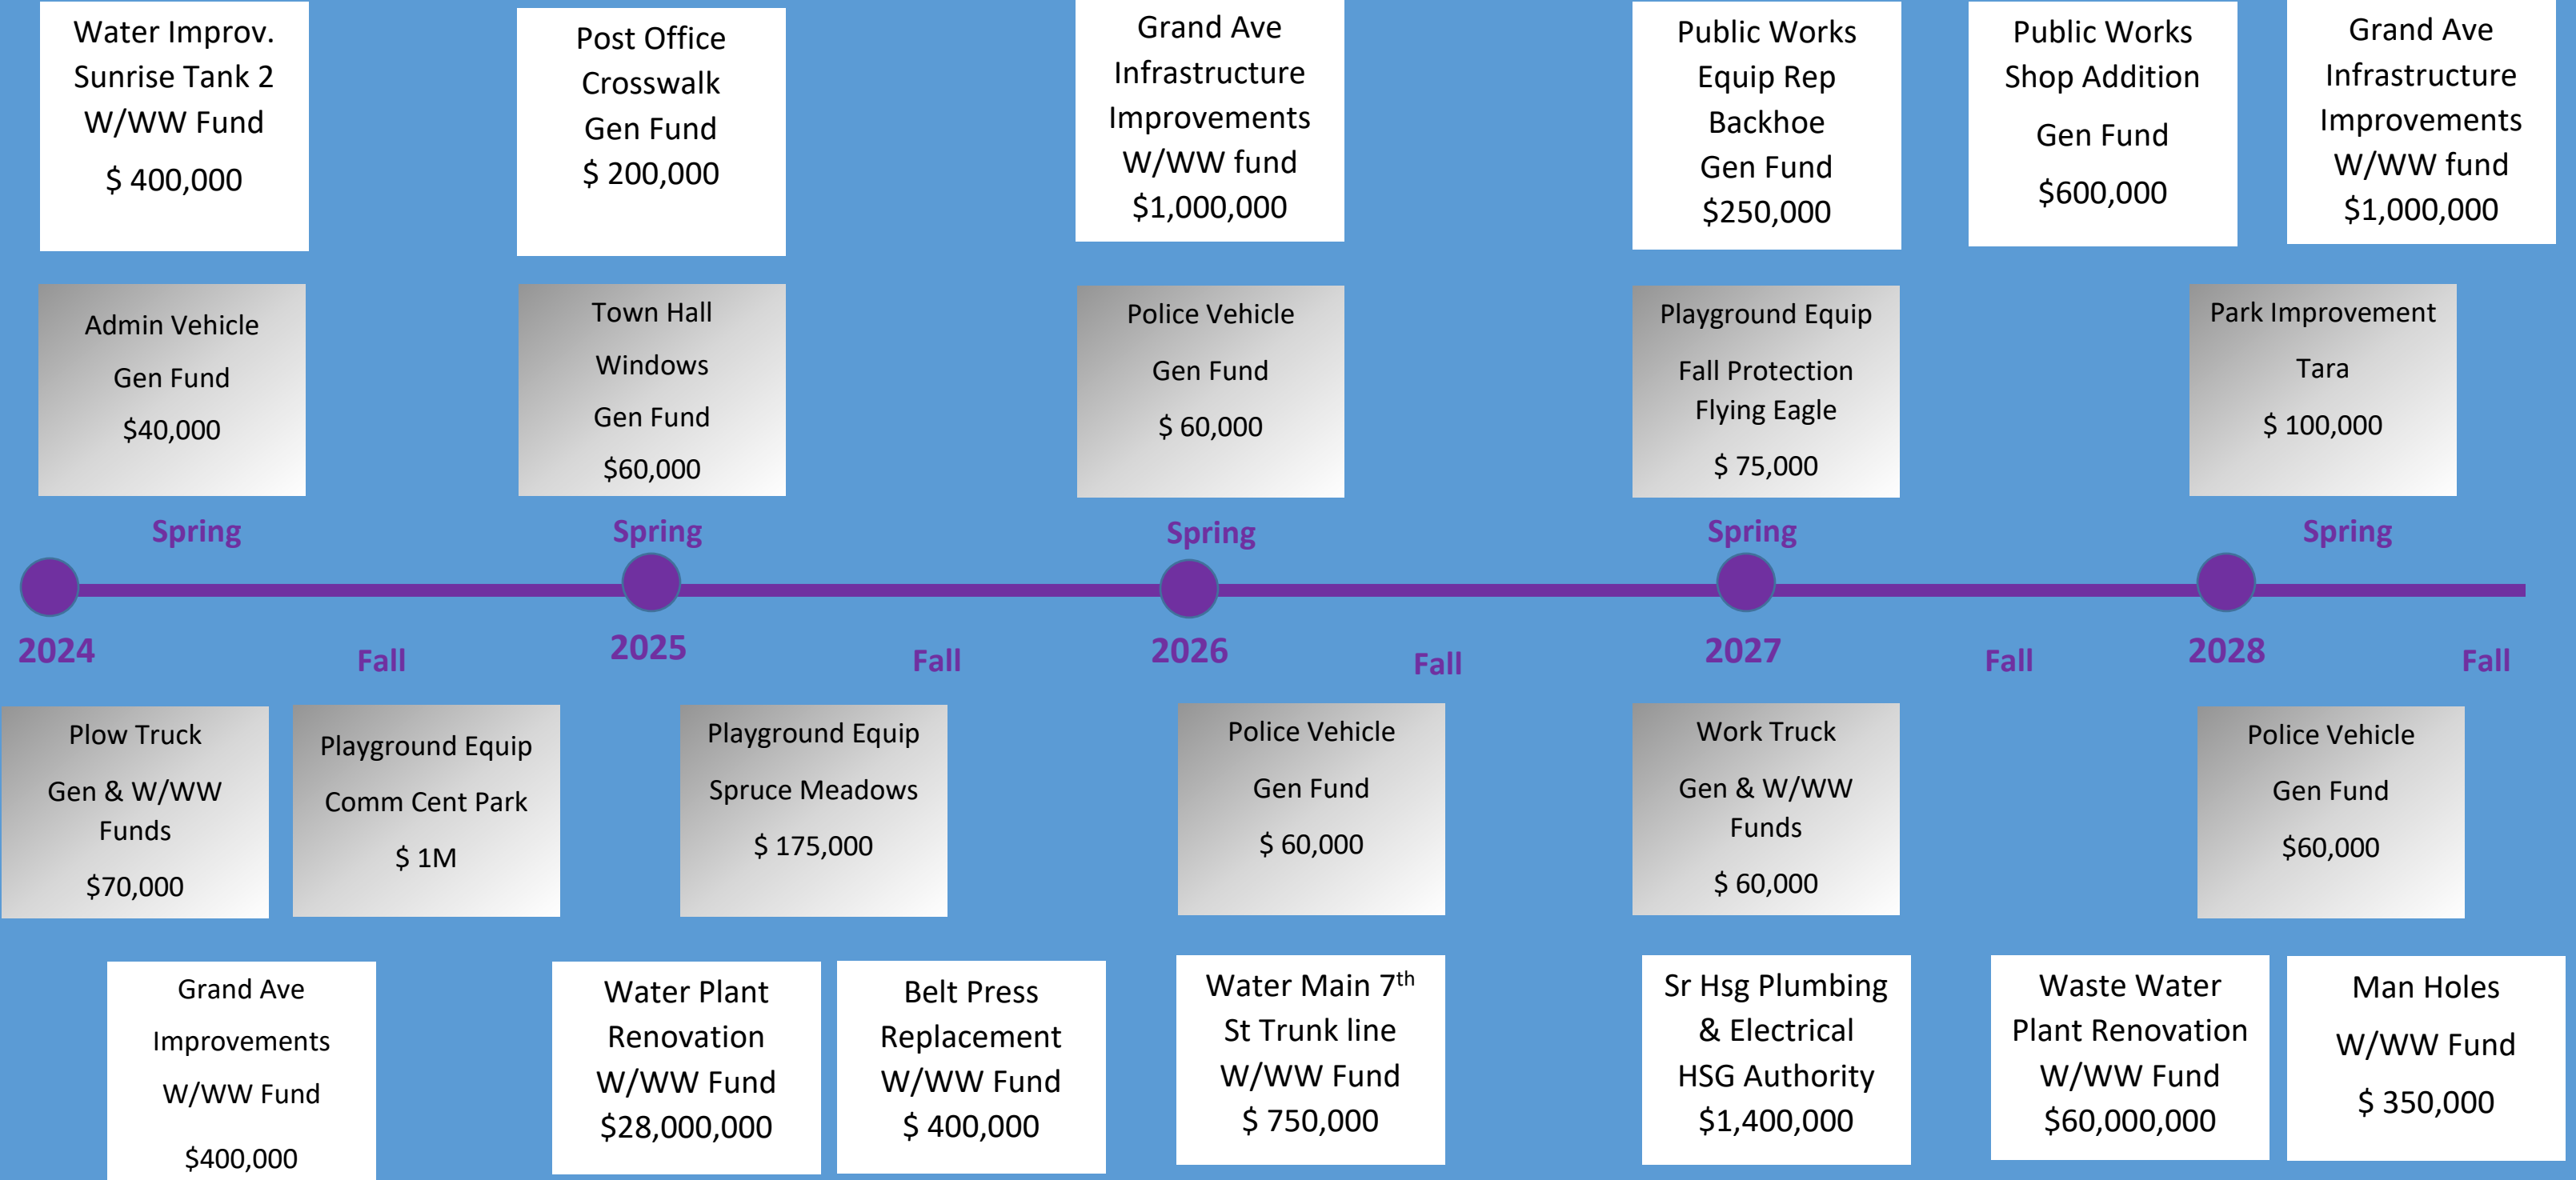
Water Improv.
Sunrise Tank 2
W/WW Fund
$ 400,000

Post Office
Crosswalk
Gen Fund
$ 200,000

Grand Ave
Infrastructure
Improvements
W/WW fund
$1,000,000

Public Works
Equip Rep
Backhoe
Gen Fund
$250,000

Public Works
Shop Addition
Gen Fund
$600,000

Grand Ave
Infrastructure
Improvements
W/WW fund
$1,000,000

Admin Vehicle
Gen Fund
$40,000

Town Hall
Windows
Gen Fund
$60,000

Police Vehicle
Gen Fund
$ 60,000

Playground Equip
Fall Protection
Flying Eagle
$ 75,000

Park Improvement
Tara
$ 100,000

Spring

Spring

Spring

Spring

Spring

2024

Fall

2025

Fall

2026

Fall

2027

Fall

2028

Fall

Plow Truck
Gen & W/WW
Funds
$70,000

Playground Equip
Comm Cent Park
$ 1M

Playground Equip
Spruce Meadows
$ 175,000

Police Vehicle
Gen Fund
$ 60,000

Work Truck
Gen & W/WW
Funds
$ 60,000

Police Vehicle
Gen Fund
$60,000

Grand Ave
Improvements
W/WW Fund
$400,000

Water Plant
Renovation
W/WW Fund
$28,000,000

Belt Press
Replacement
W/WW Fund
$ 400,000

Water Main 7$^{th}$
St Trunk line
W/WW Fund
$ 750,000

Sr Hsg Plumbing
& Electrical
HSG Authority
$1,400,000

Waste Water
Plant Renovation
W/WW Fund
$60,000,000

Man Holes
W/WW Fund
$ 350,000